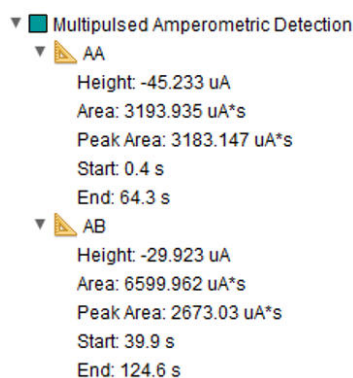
Multipulsed Amperometric Detection
AA
Height: -45.233 uA
Area: 3193.935 uA*s
Peak Area: 3183.147 uA*s
Start: 0.4 s
End: 64.3 s
AB
Height: -29.923 uA
Area: 6599.962 uA*s
Peak Area: 2673.03 uA*s
Start: 39.9 s
End: 124.6 s